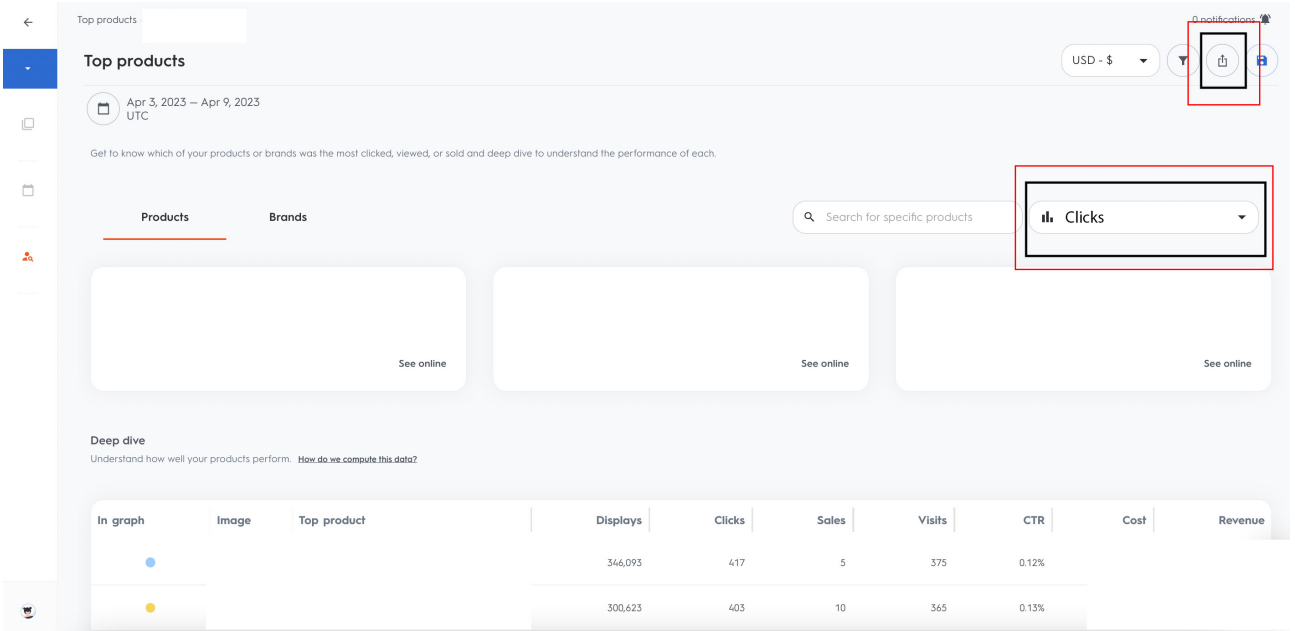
Top products ·

0 notifications

Top products

USD - $

Apr 3, 2023 — Apr 9, 2023
UTC

Get to know which of your products or brands was the most clicked, viewed, or sold and deep dive to understand the performance of each.

Products

Brands

Search for specific products

Clicks

See online

See online

See online

Deep dive

Understand how well your products perform. How do we compute this data?

| In graph | Image | Top product | Displays | Clicks | Sales | Visits | CTR | Cost | Revenue |
|---|---|---|---|---|---|---|---|---|---|
| | | | 346,093 | 417 | 5 | 375 | 0.12% | | |
| | | | 300,623 | 403 | 10 | 365 | 0.13% | | |